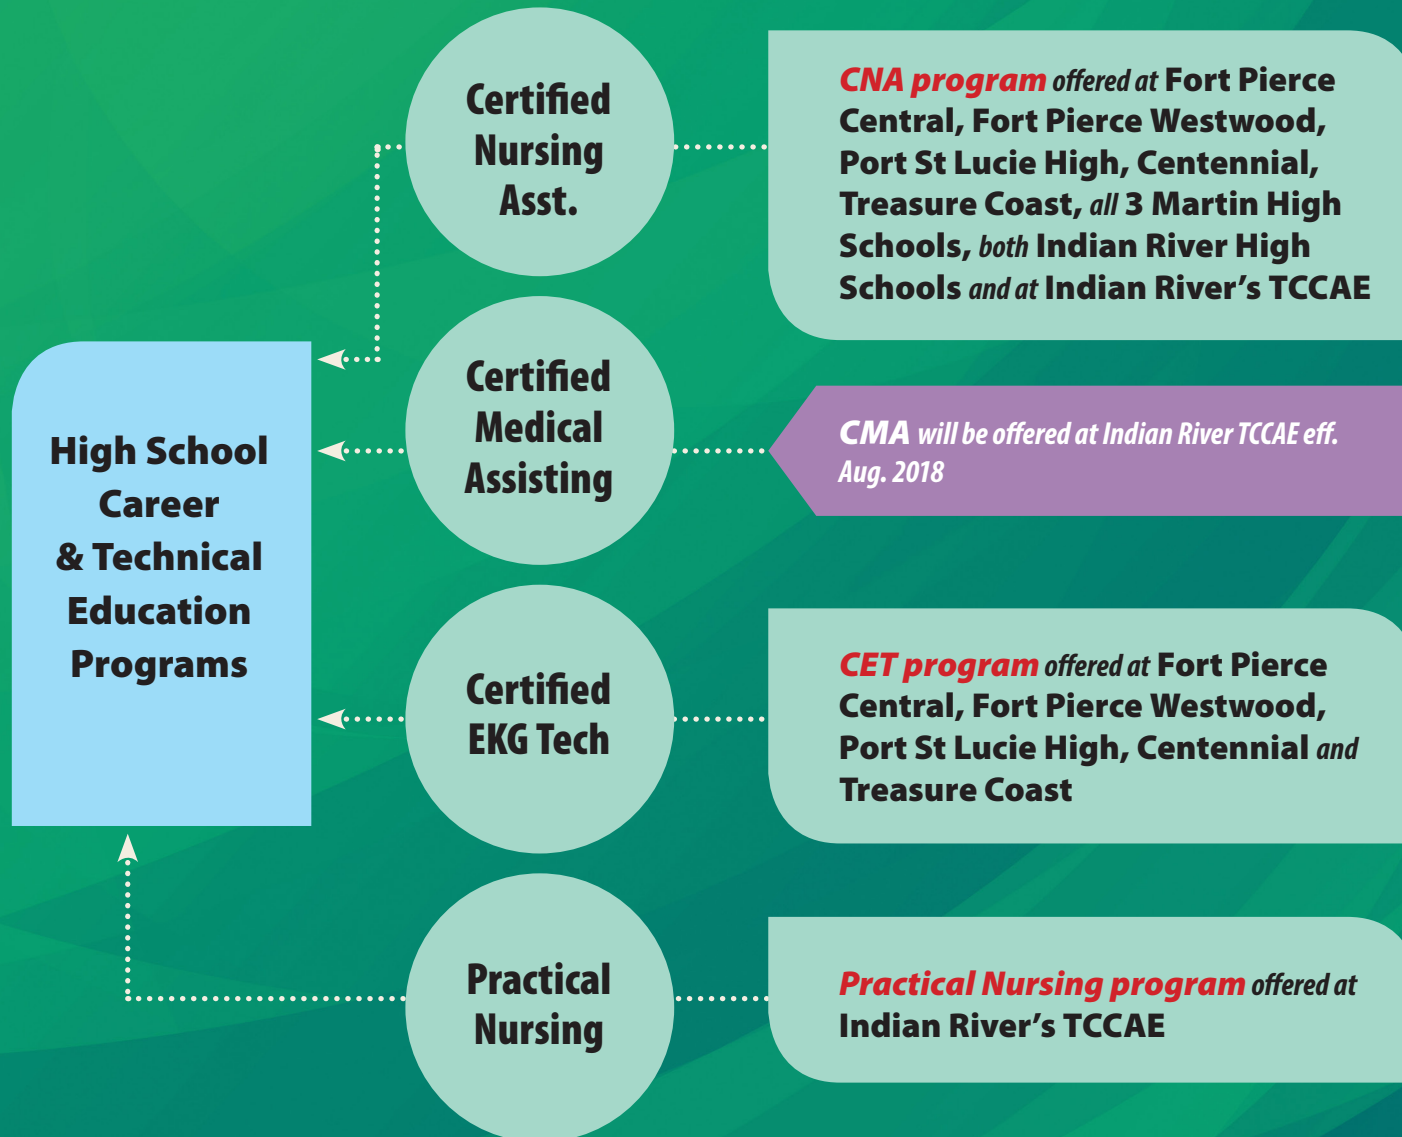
Certified Nursing Asst.

CNA program offered at Fort Pierce Central, Fort Pierce Westwood, Port St Lucie High, Centennial, Treasure Coast, all 3 Martin High Schools, both Indian River High Schools and at Indian River's TCCAE

High School Career & Technical Education Programs

Certified Medical Assisting

CMA will be offered at Indian River TCCAE eff. Aug. 2018

Certified EKG Tech

CET program offered at Fort Pierce Central, Fort Pierce Westwood, Port St Lucie High, Centennial and Treasure Coast

Practical Nursing

Practical Nursing program offered at Indian River's TCCAE